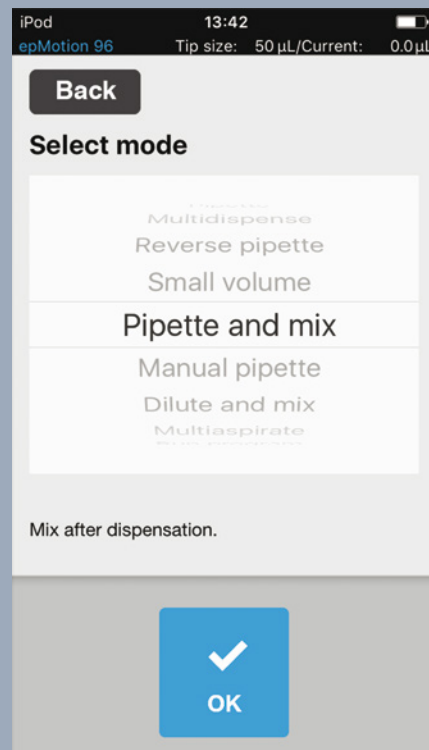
iPod
13:42
epMotion 96
Tip size: 50 µL/Current: 0.0 µL

Back

Select mode

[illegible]
Multidispense
Reverse pipette
Small volume
Pipette and mix
Manual pipette
Dilute and mix
Multiaspirate
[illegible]

Mix after dispensation.

OK